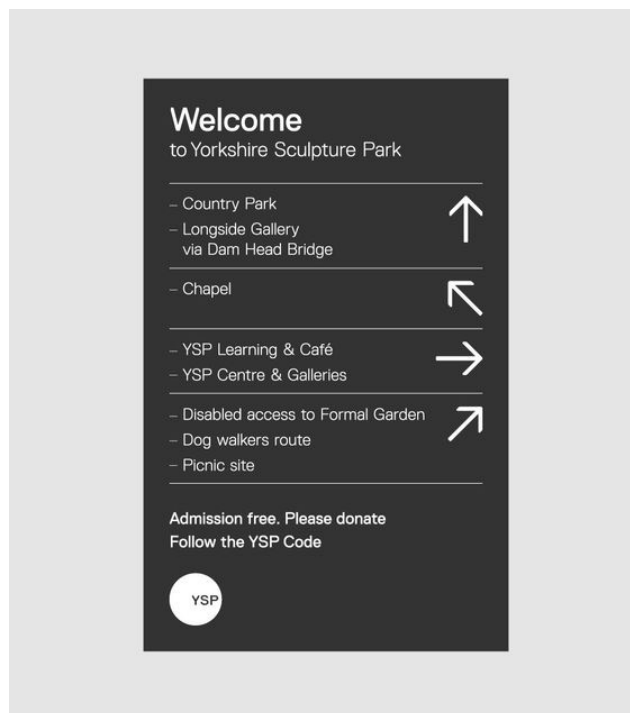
Welcome
to Yorkshire Sculpture Park

– Country Park
– Longside Gallery via Dam Head Bridge

– Chapel

– YSP Learning & Café
– YSP Centre & Galleries

– Disabled access to Formal Garden
– Dog walkers route
– Picnic site

Admission free. Please donate
Follow the YSP Code

YSP